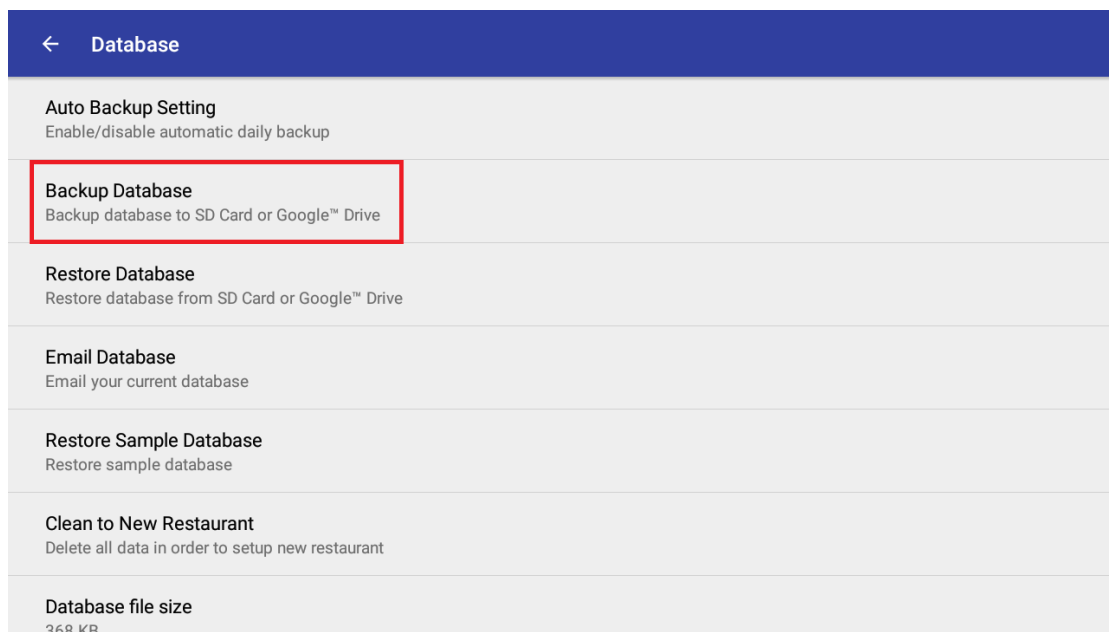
Database

Auto Backup Setting
Enable/disable automatic daily backup

Backup Database
Backup database to SD Card or Google™ Drive

Restore Database
Restore database from SD Card or Google™ Drive

Email Database
Email your current database

Restore Sample Database
Restore sample database

Clean to New Restaurant
Delete all data in order to setup new restaurant

Database file size
368 KB